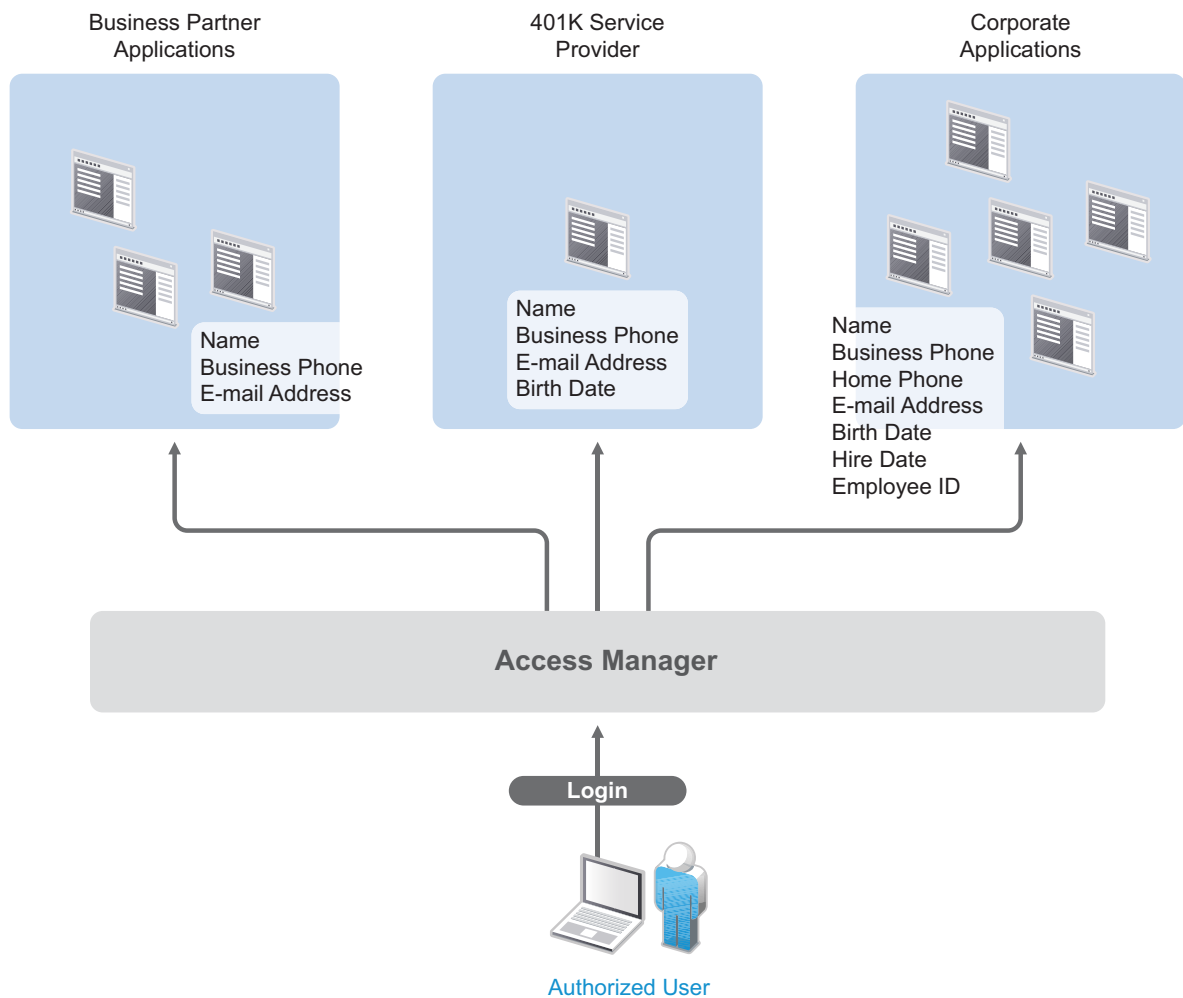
Business Partner Applications

Name
Business Phone
E-mail Address

401K Service Provider

Name
Business Phone
E-mail Address
Birth Date

Corporate Applications

Name
Business Phone
Home Phone
E-mail Address
Birth Date
Hire Date
Employee ID

Access Manager

Login

Authorized User